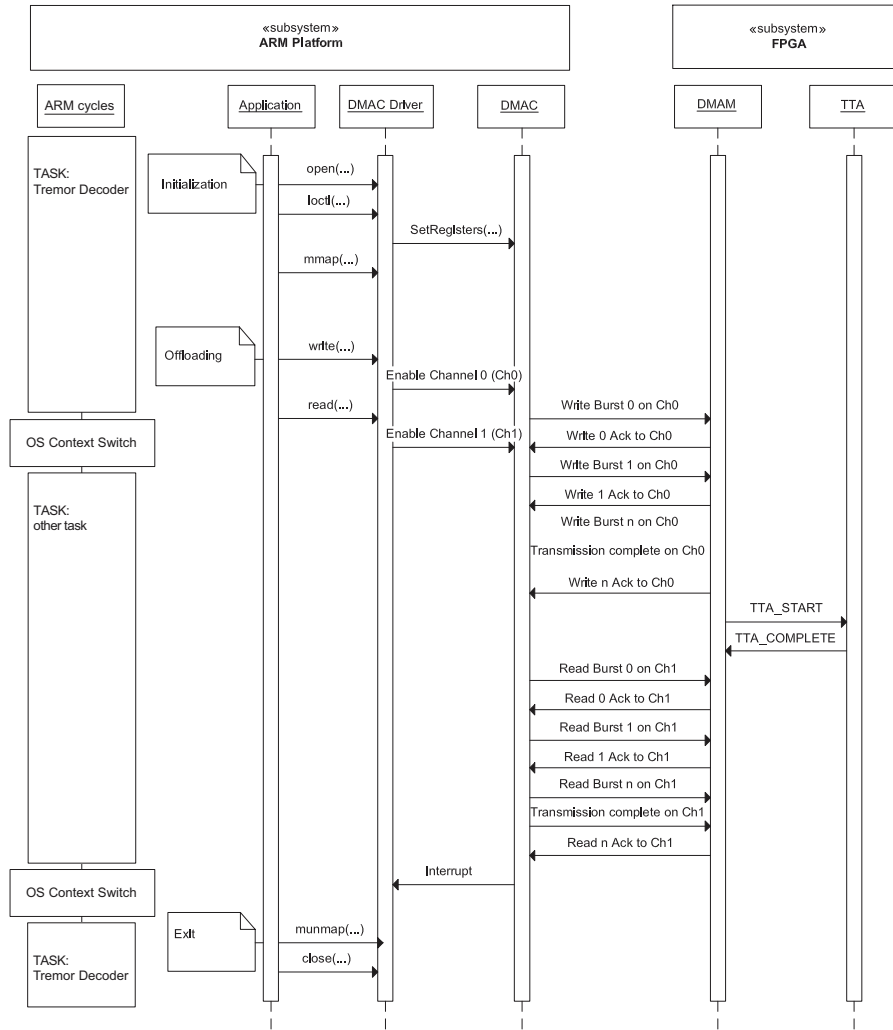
«subsystem»
ARM Platform

«subsystem»
FPGA

ARM cycles

Application

DMAC Driver

DMAC

DMAM

TTA

TASK:
Tremor Decoder

Initialization

open(...)

Ioctl(...)

SetRegisters(...)

mmap(...)

Offloading

write(...)

Enable Channel 0 (Ch0)

read(...)

Write Burst 0 on Ch0

OS Context Switch

Enable Channel 1 (Ch1)

Write 0 Ack to Ch0

Write Burst 1 on Ch0

TASK:
other task

Write 1 Ack to Ch0

Write Burst n on Ch0

Transmission complete on Ch0

Write n Ack to Ch0

TTA_START

TTA_COMPLETE

Read Burst 0 on Ch1

Read 0 Ack to Ch1

Read Burst 1 on Ch1

Read 1 Ack to Ch1

Read Burst n on Ch1

Transmission complete on Ch1

Read n Ack to Ch1

Interrupt

OS Context Switch

Exit

munmap(...)

TASK:
Tremor Decoder

close(...)